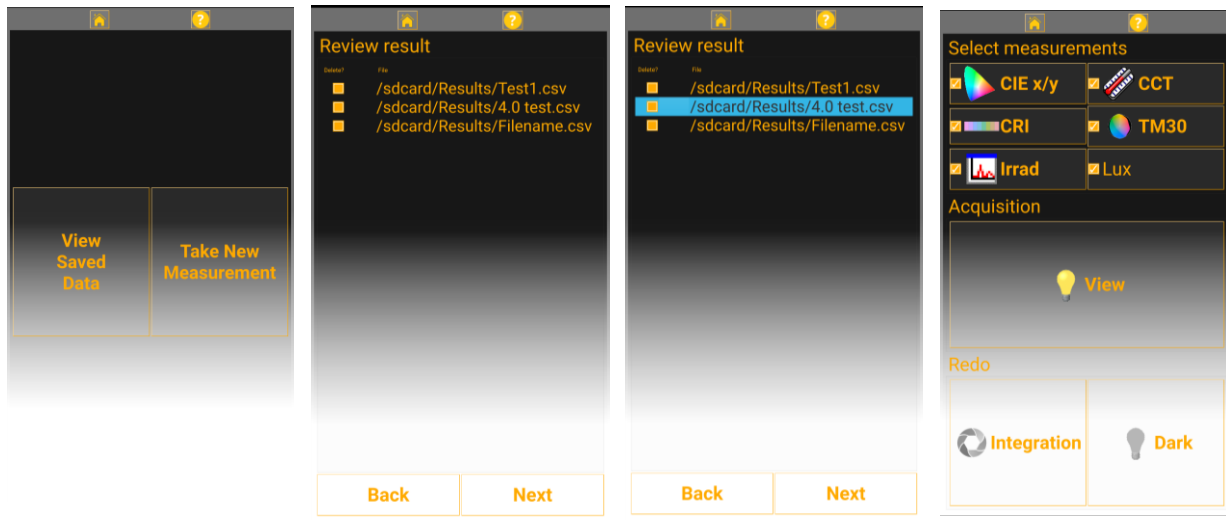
View Saved Data

Take New Measurement

Review result

Delete? File

/sdcard/Results/Test1.csv
/sdcard/Results/4.0 test.csv
/sdcard/Results/Filename.csv

Back

Next

Review result

Delete? File

/sdcard/Results/Test1.csv
/sdcard/Results/4.0 test.csv
/sdcard/Results/Filename.csv

Back

Next

Select measurements

CIE x/y

CCT

CRI

TM30

Irrad

Lux

Acquisition

View

Redo

Integration

Dark